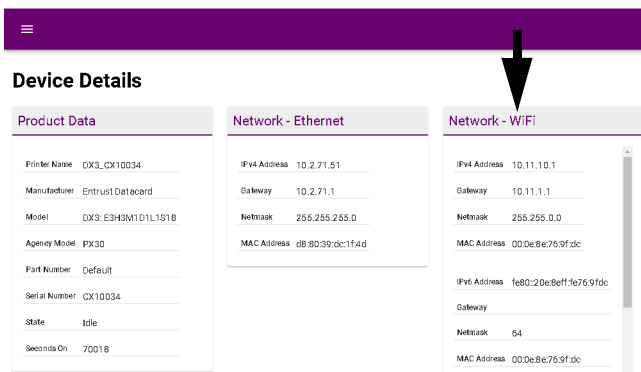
Device Details

Product Data

| Printer Name | DX3_CX10034 |
|---|---|
| Manufacturer | Entrust Datacard |
| Model | DX3: E3H3M1D1L1S18 |
| Agency Model | PX30 |
| Part Number | Default |
| Serial Number | CX10034 |
| State | Idle |
| Seconds On | 70018 |

Network - Ethernet

| IPv4 Address | 10.2.71.51 |
|---|---|
| Gateway | 10.2.71.1 |
| Netmask | 255.255.255.0 |
| MAC Address | d8:80:39:dc:1f:4d |

Network - WiFi

| IPv4 Address | 10.11.10.1 |
|---|---|
| Gateway | 10.11.1.1 |
| Netmask | 255.255.0.0 |
| MAC Address | 00:0e:8e:76:9f:dc |
| IPv6 Address | fe80::20e:8eff:fe76:9fdc |
| Gateway | |
| Netmask | 64 |
| MAC Address | 00:0e:8e:76:9f:dc |